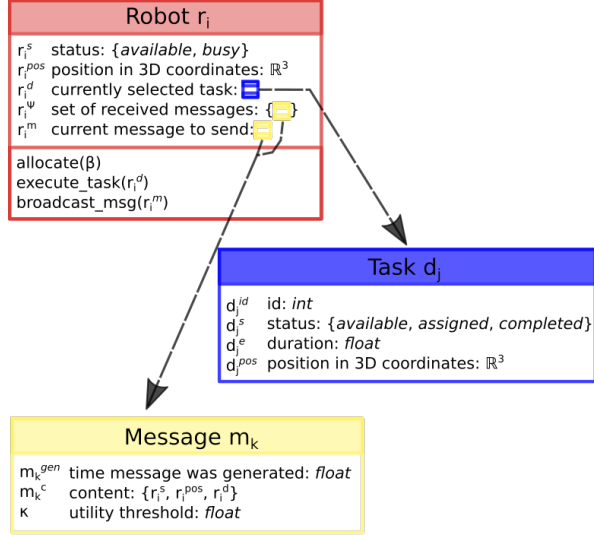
Robot $r_i$

$r_i^s$ status: {*available*, *busy*}
$r_i^{pos}$ position in 3D coordinates: $\mathbb{R}^3$
$r_i^d$ currently selected task:
$r_i^\Psi$ set of received messages: { }
$r_i^m$ current message to send:

allocate(β)
execute_task($r_i^d$)
broadcast_msg($r_i^m$)

Task $d_j$

$d_j^{id}$ id: *int*
$d_j^s$ status: {*available*, *assigned*, *completed*}
$d_j^e$ duration: *float*
$d_j^{pos}$ position in 3D coordinates: $\mathbb{R}^3$

Message $m_k$

$m_k^{gen}$ time message was generated: *float*
$m_k^c$ content: {$r_i^s$, $r_i^{pos}$, $r_i^d$}
κ utility threshold: *float*